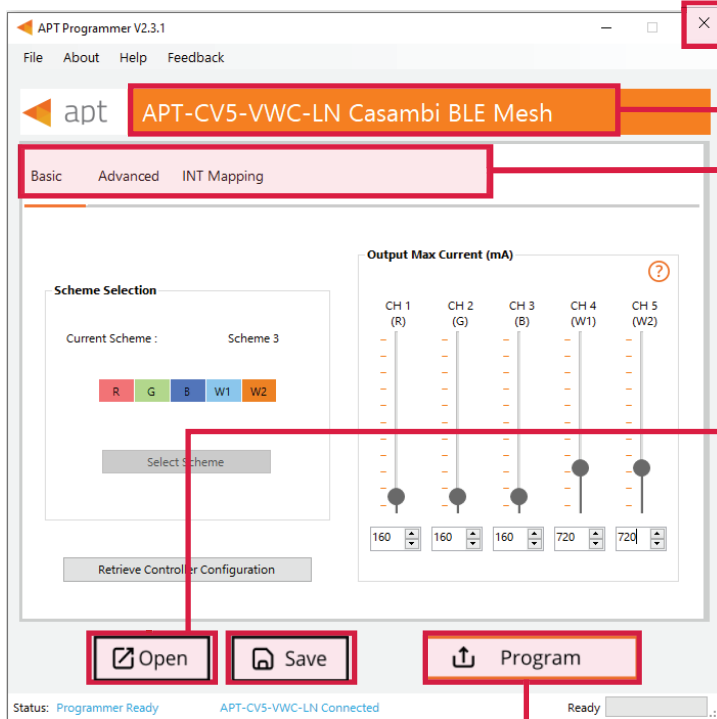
APT Programmer V2.3.1

File About Help Feedback

apt

APT-CV5-VWC-LN Casambi BLE Mesh

Basic Advanced INT Mapping

Scheme Selection

Current Scheme : Scheme 3

R G B W1 W2

Select Scheme

Retrieve Controller Configuration

Output Max Current (mA)

?

| CH 1 (R) | CH 2 (G) | CH 3 (B) | CH 4 (W1) | CH 5 (W2) |
|---|---|---|---|---|
| 160 | 160 | 160 | 720 | 720 |

Open

Save

Program

Status: Programmer Ready APT-CV5-VWC-LN Connected Ready